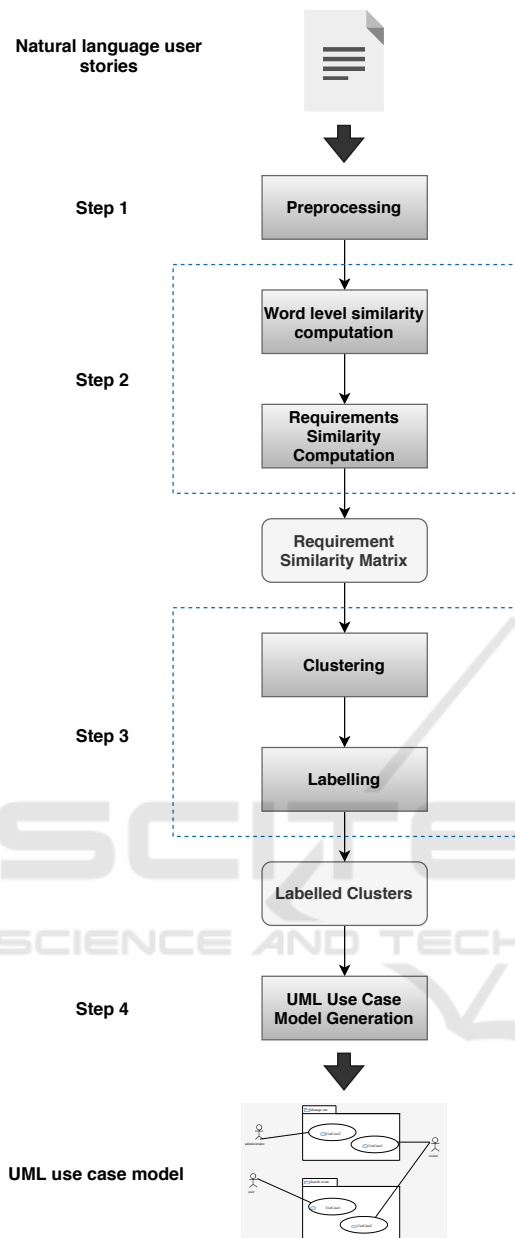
Natural language user stories

Step 1

Preprocessing

Word level similarity computation

Step 2

Requirements Similarity Computation

Requirement Similarity Matrix

Clustering

Step 3

Labelling

Labelled Clusters

SCIENCE AND TECH

Step 4

UML Use Case Model Generation

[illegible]

UML use case model